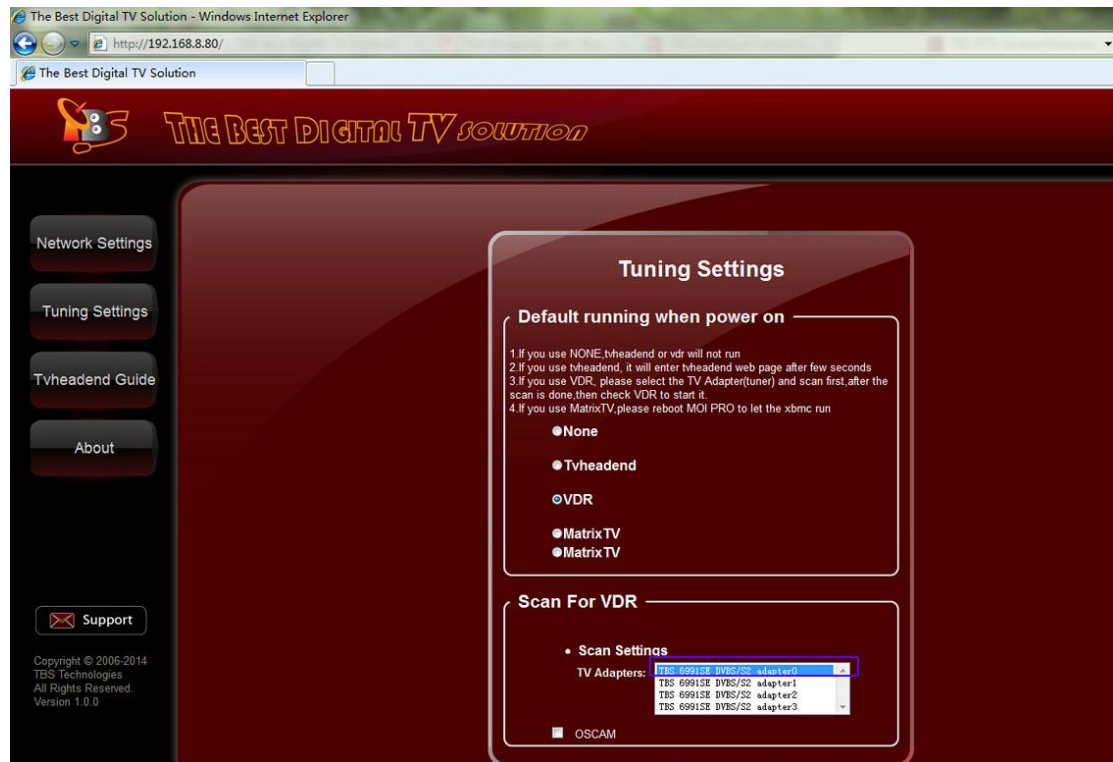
The Best Digital TV Solution - Windows Internet Explorer
http://192.168.8.80/
The Best Digital TV Solution

TBS THE BEST DIGITAL TV SOLUTION

Network Settings
Tuning Settings
Tvheadend Guide
About

Support

Copyright © 2006-2014
TBS Technologies
All Rights Reserved.
Version 1.0.0

Tuning Settings

Default running when power on

1.If you use NONE,tvheadend or vdr will not run
2.If you use tvheadend, it will enter tvheadend web page after few seconds
3.If you use VDR, please select the TV Adapter(tuner) and scan first,after the scan is done,then check VDR to start it.
4.If you use MatrixTV,please reboot MOI PRO to let the xbmc run

None
Tvheadend
VDR
MatrixTV
MatrixTV

Scan For VDR

• Scan Settings
TV Adapters:
TBS 6991SE DVBS/S2 adapter0
TBS 6991SE DVBS/S2 adapter1
TBS 6991SE DVBS/S2 adapter2
TBS 6991SE DVBS/S2 adapter3

OSCAM